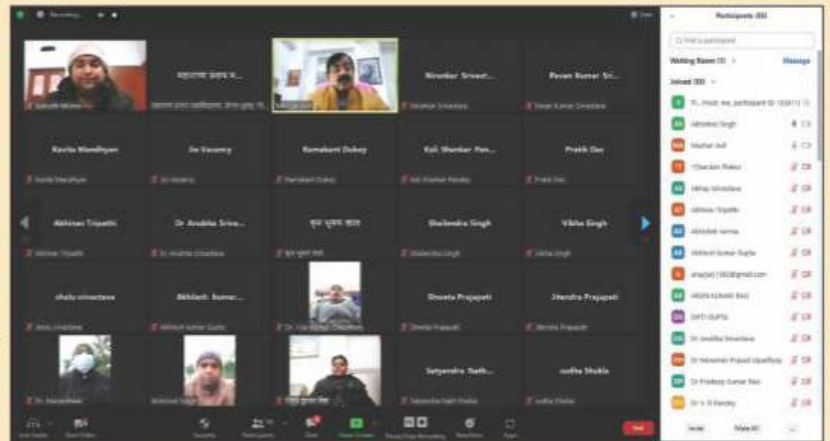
Participants (55)

Find a participant

Waiting Room (1)

Message

Joined (55)

Abhishek Singh

Mazhar Asif

Chandan Thakur

Abhay Srivastava

Akhilesh Tripathi

Abhishek Verma

Akhilesh Kumar Gupta

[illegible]@gmail.com

ANSHU KUMARI RAO

DIPTI GUPTA

Dr Anubha Srivastava

Dr Hanuman Prasad Upadhyay

Dr Pradeep Kumar Rao

Dr V. K Pandey

Invite

Mute All

Nirankar Srivast...

Pavan Kumar Sri...

Kavita Mandhyan

Jai Vacancy

Ramakant Dubey

Kali Shankar Pan...

Pratik Das

Akhilesh Tripathi

Dr Anubha Sriva...

Shailendra Singh

Vibha Singh

shalu srivastava

Akhilesh Kumar...

Shweta Prajapati

Jitendra Prajapati

Satyendra Nath...

sudha Shukla

End